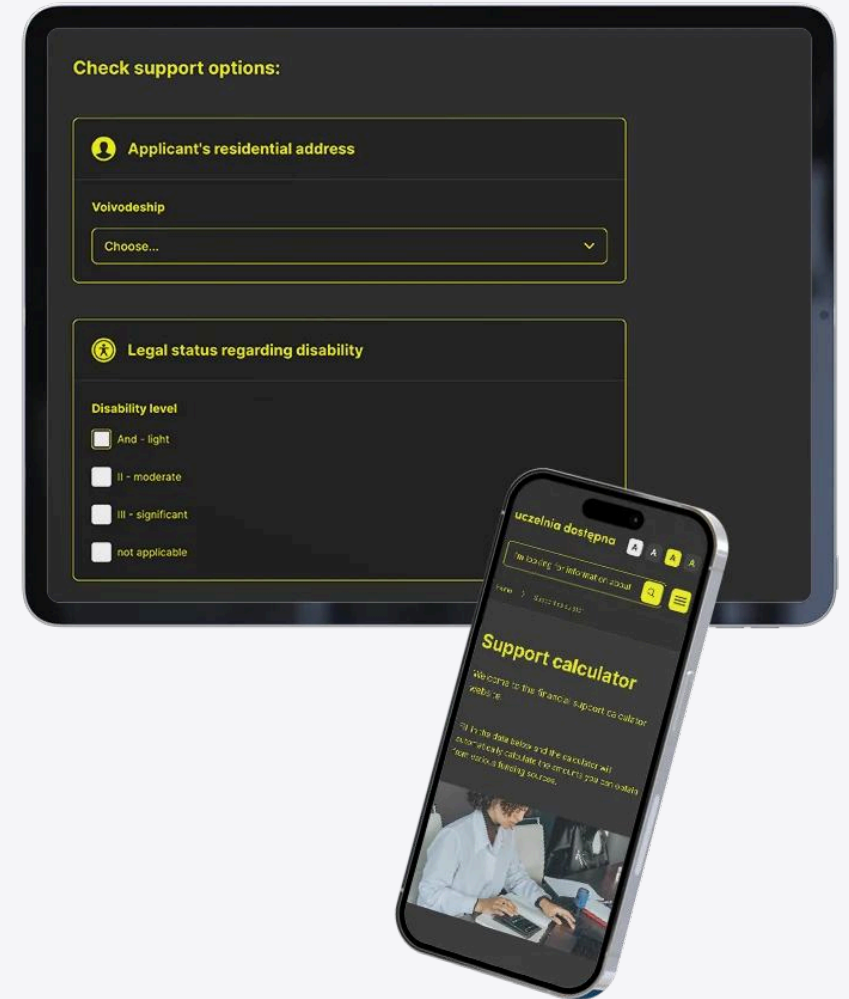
Check support options:

Applicant's residential address

Voivodeship

Choose...

Legal status regarding disability

Disability level

And - light

II - moderate

III - significant

not applicable

uczelnia dostępna

A A A A

I'm looking for information about

Home > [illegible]

Support calculator

Welcome to the financial support calculator website.

Fill in the data below and the calculator will automatically calculate the amounts you can obtain from various funding sources.